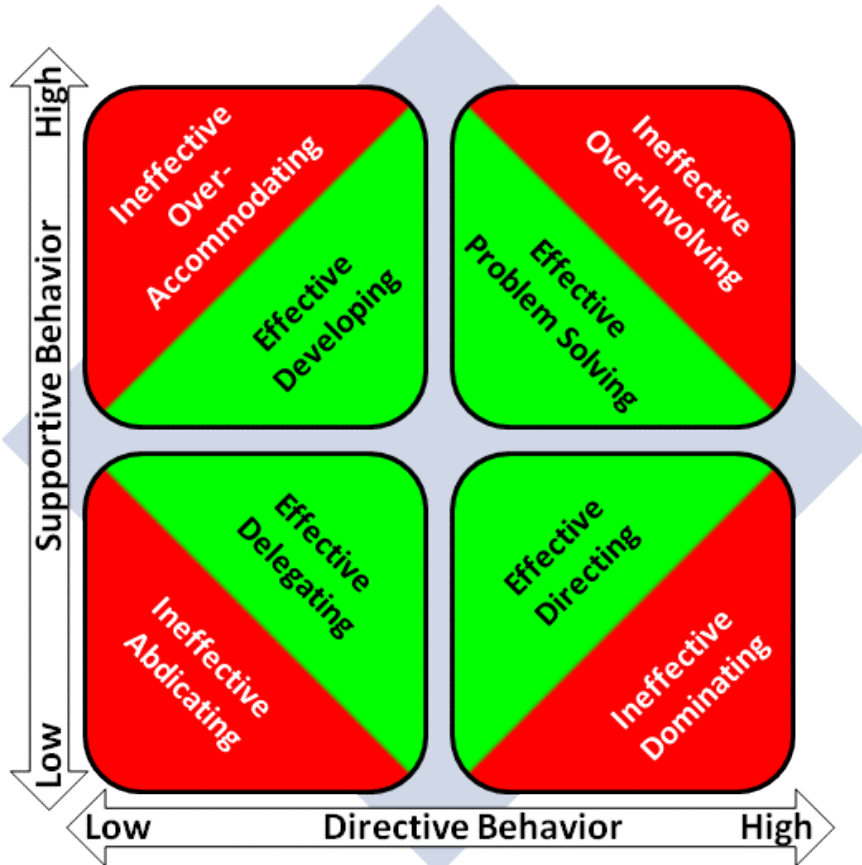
High
Supportive Behavior
Low

Ineffective Over-Accommodating

Effective Developing

Effective Problem Solving

Ineffective Over-Involving

Effective Delegating

Ineffective Abdicating

Effective Directing

Ineffective Dominating

Low
Directive Behavior
High